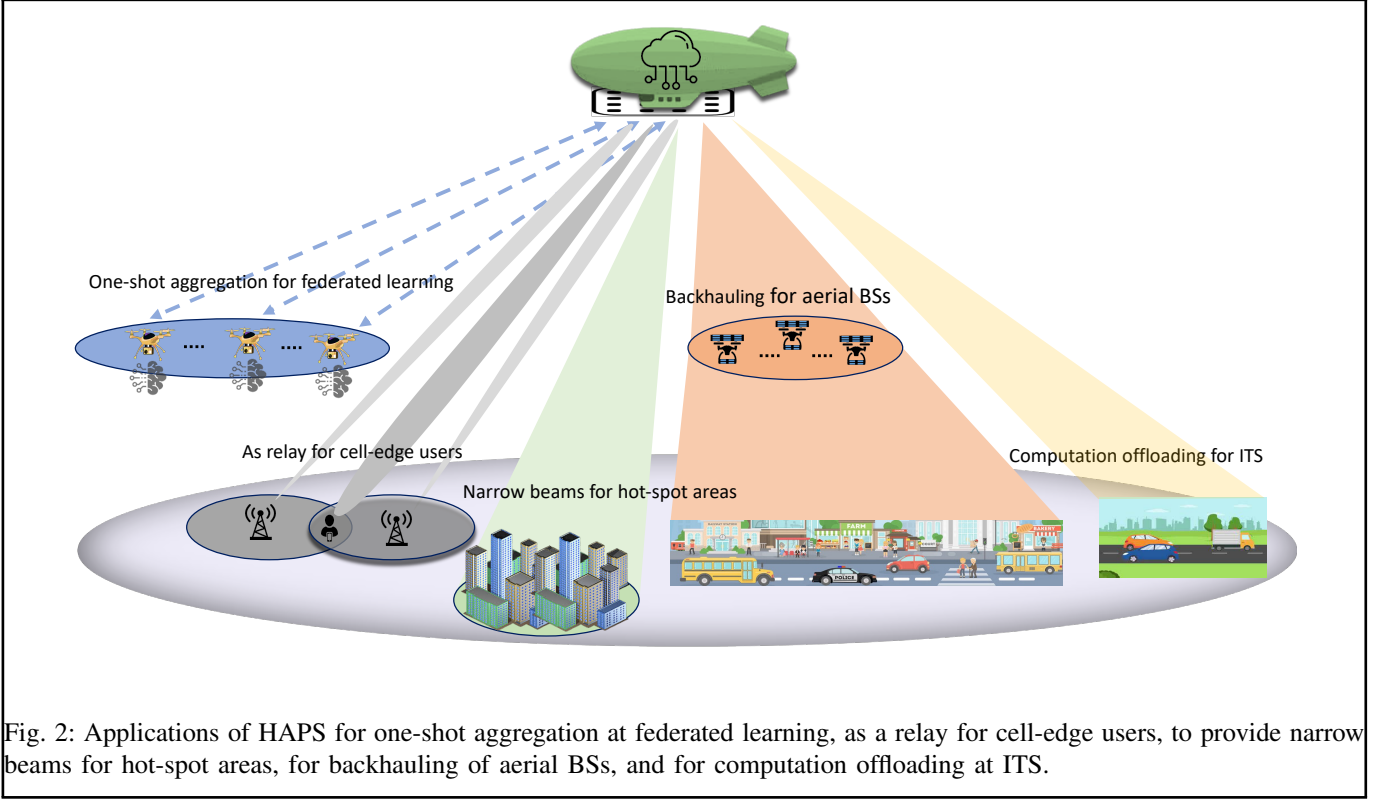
One-shot aggregation for federated learning

.... ....

Backhauling for aerial BSs

.... ....

As relay for cell-edge users

Computation offloading for ITS

Narrow beams for hot-spot areas

FARM

BAKERY

POLICE

Fig. 2: Applications of HAPS for one-shot aggregation at federated learning, as a relay for cell-edge users, to provide narrow beams for hot-spot areas, for backhauling of aerial BSs, and for computation offloading at ITS.